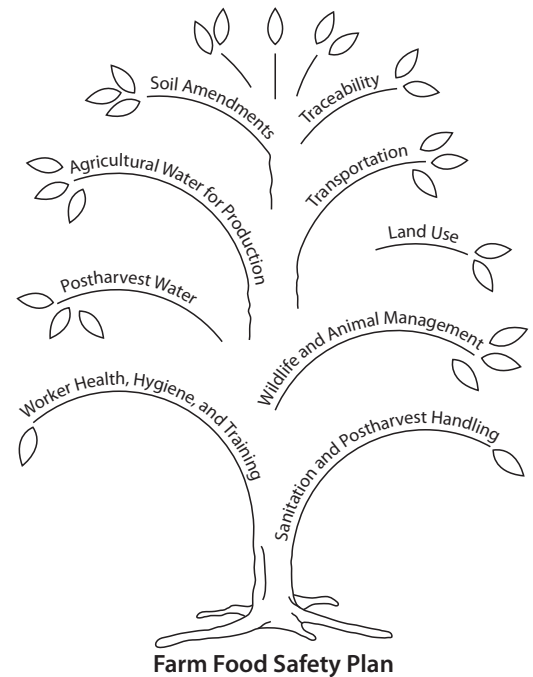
Soil Amendments

Traceability

Agricultural Water for Production

Transportation

Land Use

Postharvest Water

Wildlife and Animal Management

Worker Health, Hygiene, and Training

Sanitation and Postharvest Handling

Farm Food Safety Plan